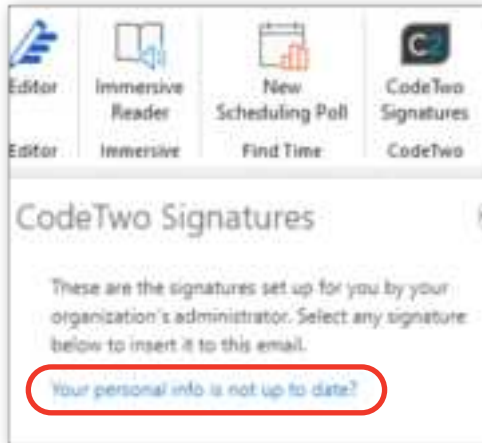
Editor

Immersive Reader

New Scheduling Poll

CodeTwo Signatures

Editor

Immersive

Find Time

CodeTwo

CodeTwo Signatures

These are the signatures set up for you by your organization's administrator. Select any signature below to insert it to this email.

Your personal info is not up to date?